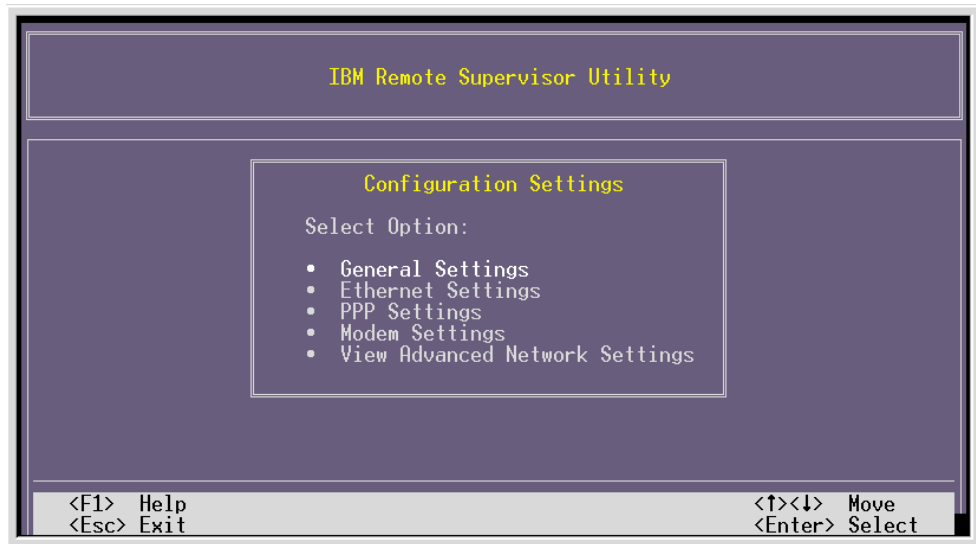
IBM Remote Supervisor Utility

Configuration Settings

Select Option:

• General Settings
• Ethernet Settings
• PPP Settings
• Modem Settings
• View Advanced Network Settings

<F1> Help
<Esc> Exit

<↑><↓> Move
<Enter> Select